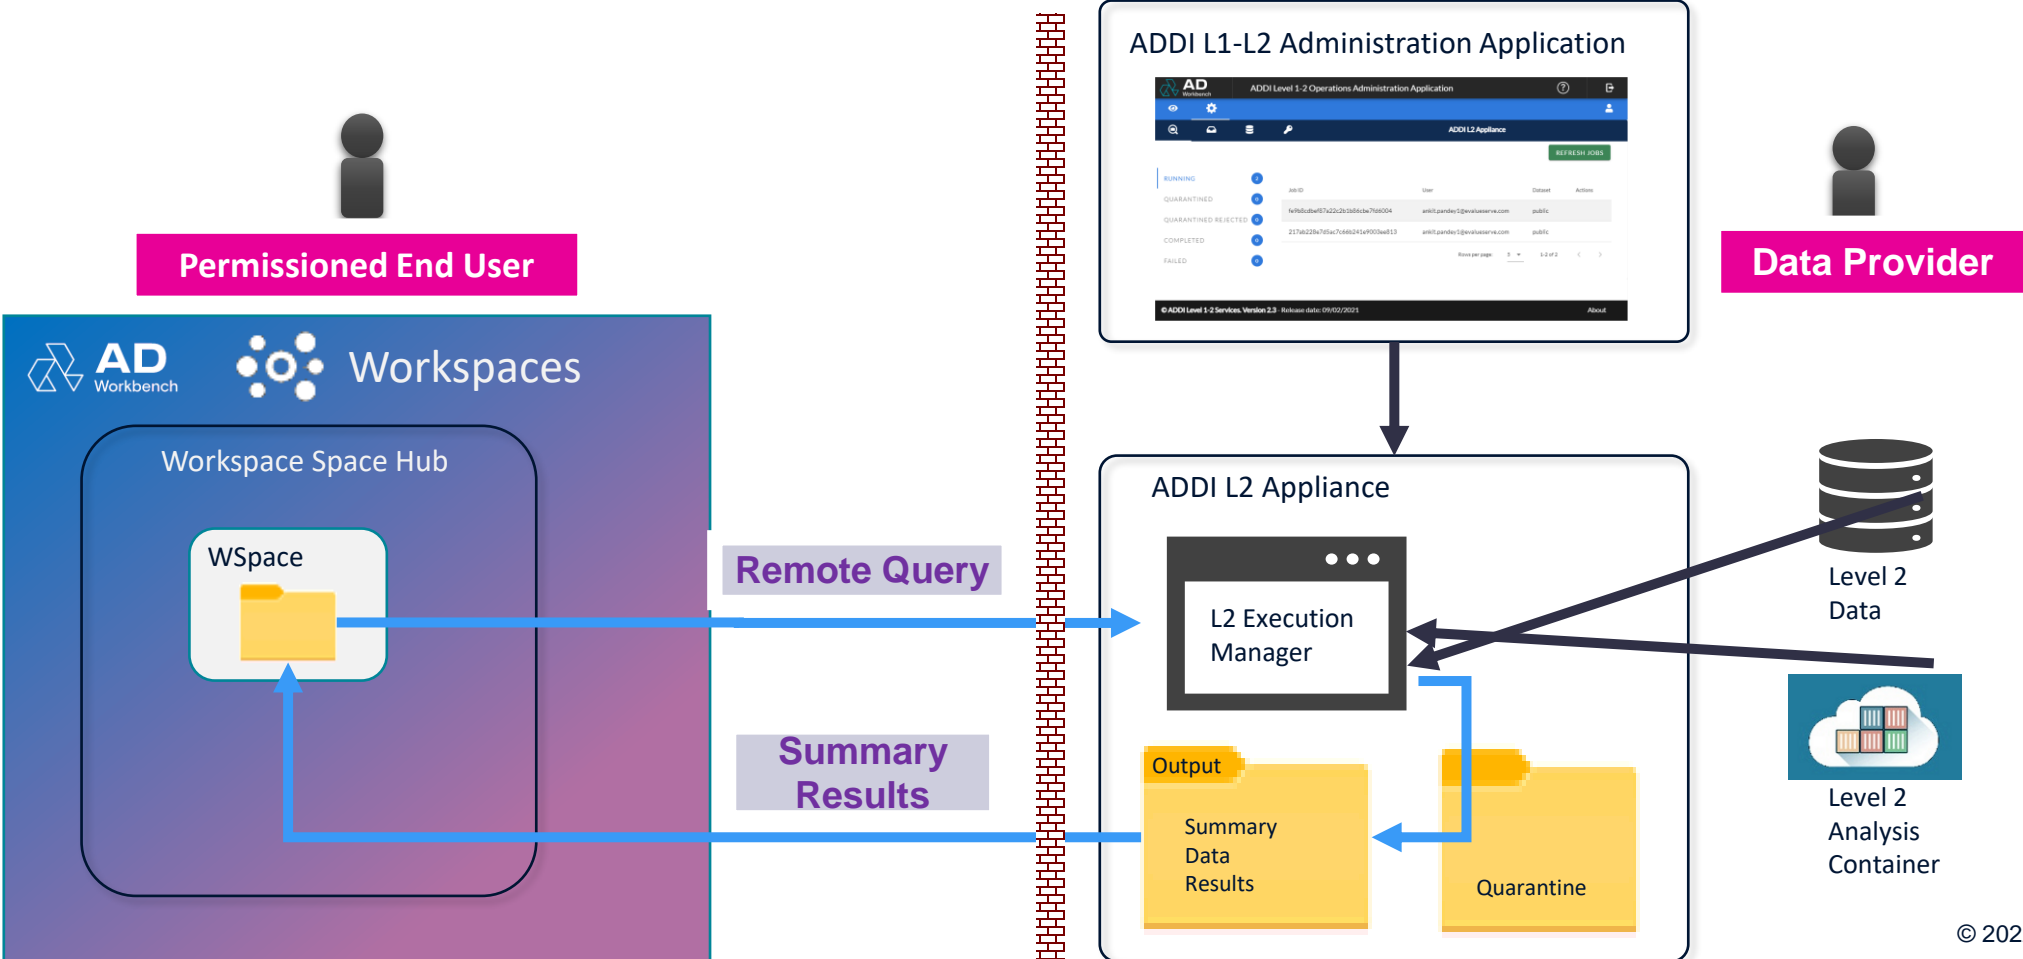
Permissioned End User

AD Workbench

Workspaces

Workspace Space Hub

WSpace

Remote Query

Summary Results

ADDI L1-L2 Administration Application

AD Workbench ADDI Level 1-2 Operations Administration Application

ADDI L2 Appliance

REFRESH JOBS

RUNNING
QUARANTINED
QUARANTINED REJECTED
COMPLETED
FAILED

Job ID User Dataset Actions

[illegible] public
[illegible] public

Rows per page 1-2 of 2

©ADDI Level 1-2 Services. Version 2.3 · Release date: 09/02/2021 About

Data Provider

ADDI L2 Appliance

L2 Execution Manager

Output

Summary Data Results

Quarantine

Level 2 Data

Level 2 Analysis Container

© 202